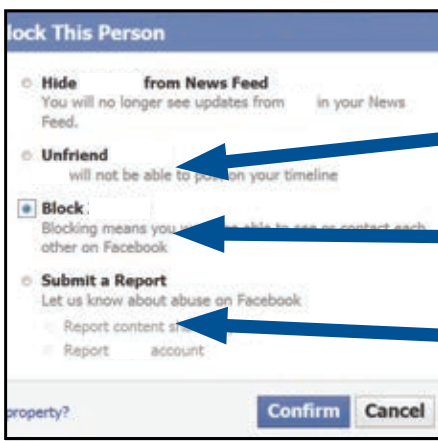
lock This Person

Hide from News Feed
You will no longer see updates from in your News Feed.

Unfriend
will not be able to po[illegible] on your timeline

Block
Blocking means you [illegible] able to see or contact each other on Facebook

Submit a Report
Let us know about abuse on Facebook

Report content s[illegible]

Report account

roperty?

Confirm

Cancel